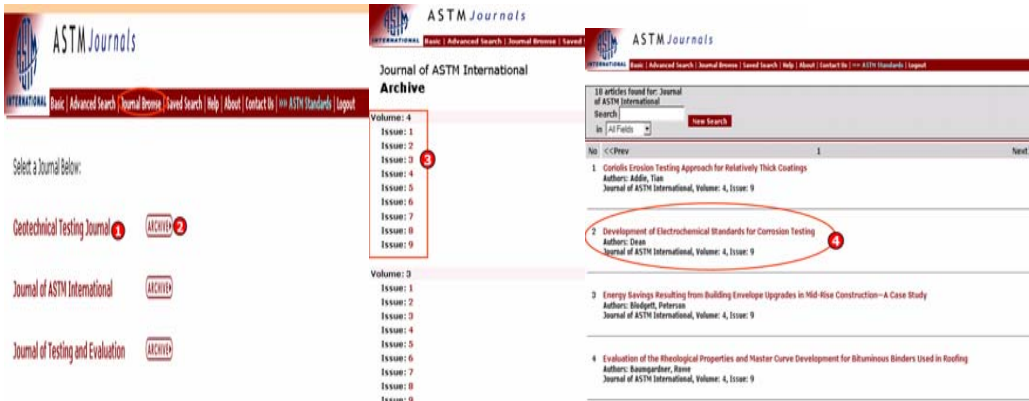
ASTM Journals

INTERNATIONAL Basic | Advanced Search | Journal Browse | Saved Search | Help | About | Contact Us | >> ASTM Standards | Logout

Select a Journal Below:

Geotechnical Testing Journal 1 ARCHIVE 2

Journal of ASTM International ARCHIVE

Journal of Testing and Evaluation ARCHIVE

ASTM Journals

INTERNATIONAL Basic | Advanced Search | Journal Browse | Saved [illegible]

Journal of ASTM International
Archive

Volume: 4
Issue: 1
Issue: 2
Issue: 3
Issue: 4
Issue: 5
Issue: 6
Issue: 7
Issue: 8
Issue: 9
3

Volume: 3
Issue: 1
Issue: 2
Issue: 3
Issue: 4
Issue: 5
Issue: 6
Issue: 7
Issue: 8
Issue: 9

ASTM Journals

INTERNATIONAL Basic | Advanced Search | Journal Browse | Saved Search | Help | About | Contact Us | >> ASTM Standards | Logout

18 articles found for: Journal of ASTM International
Search
in All Fields New Search

No <<Prev 1 Next

1 Coriolis Erosion Testing Approach for Relatively Thick Coatings
Authors: Addie, Tian
Journal of ASTM International, Volume: 4, Issue: 9

2 Development of Electrochemical Standards for Corrosion Testing
Authors: Dean
Journal of ASTM International, Volume: 4, Issue: 9
4

3 Energy Savings Resulting from Building Envelope Upgrades in Mid-Rise Construction—A Case Study
Authors: Blodgett, Peterson
Journal of ASTM International, Volume: 4, Issue: 9

4 Evaluation of the Rheological Properties and Master Curve Development for Bituminous Binders Used in Roofing
Authors: Baumgardner, Rowe
Journal of ASTM International, Volume: 4, Issue: 9